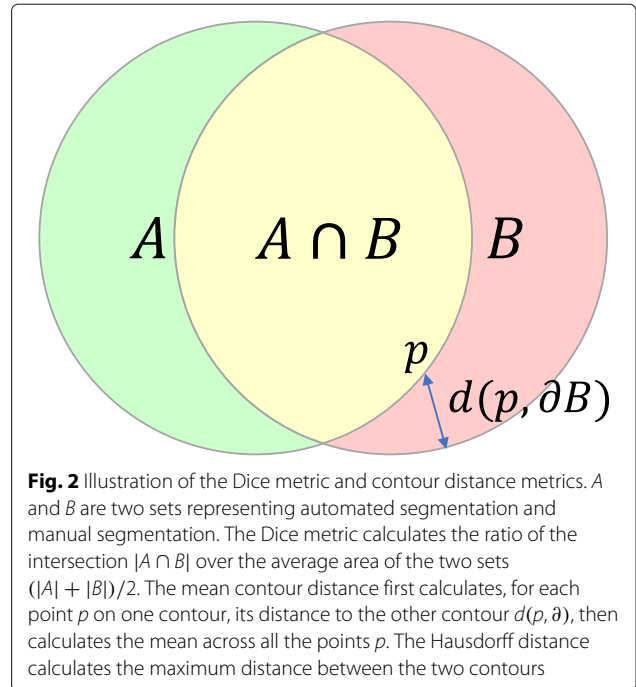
$A$ $A \cap B$ $B$

$p$

$d(p, \partial B)$

**Fig. 2** Illustration of the Dice metric and contour distance metrics. $A$ and $B$ are two sets representing automated segmentation and manual segmentation. The Dice metric calculates the ratio of the intersection $|A \cap B|$ over the average area of the two sets $(|A| + |B|)/2$. The mean contour distance first calculates, for each point $p$ on one contour, its distance to the other contour $d(p, \partial)$, then calculates the mean across all the points $p$. The Hausdorff distance calculates the maximum distance between the two contours